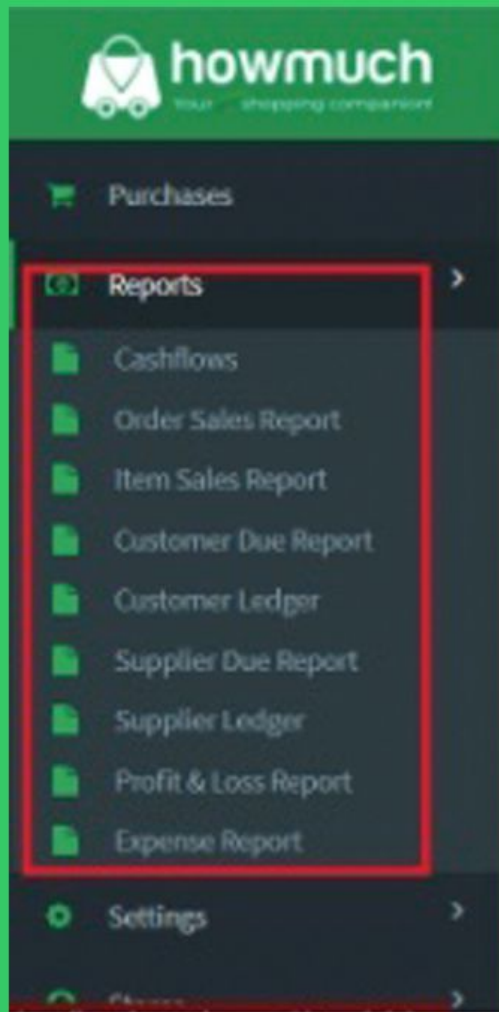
howmuch
Your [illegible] shopping companion

Purchases

Reports

Cashflows

Order Sales Report

Item Sales Report

Customer Due Report

Customer Ledger

Supplier Due Report

Supplier Ledger

Profit & Loss Report

Expense Report

Settings

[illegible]